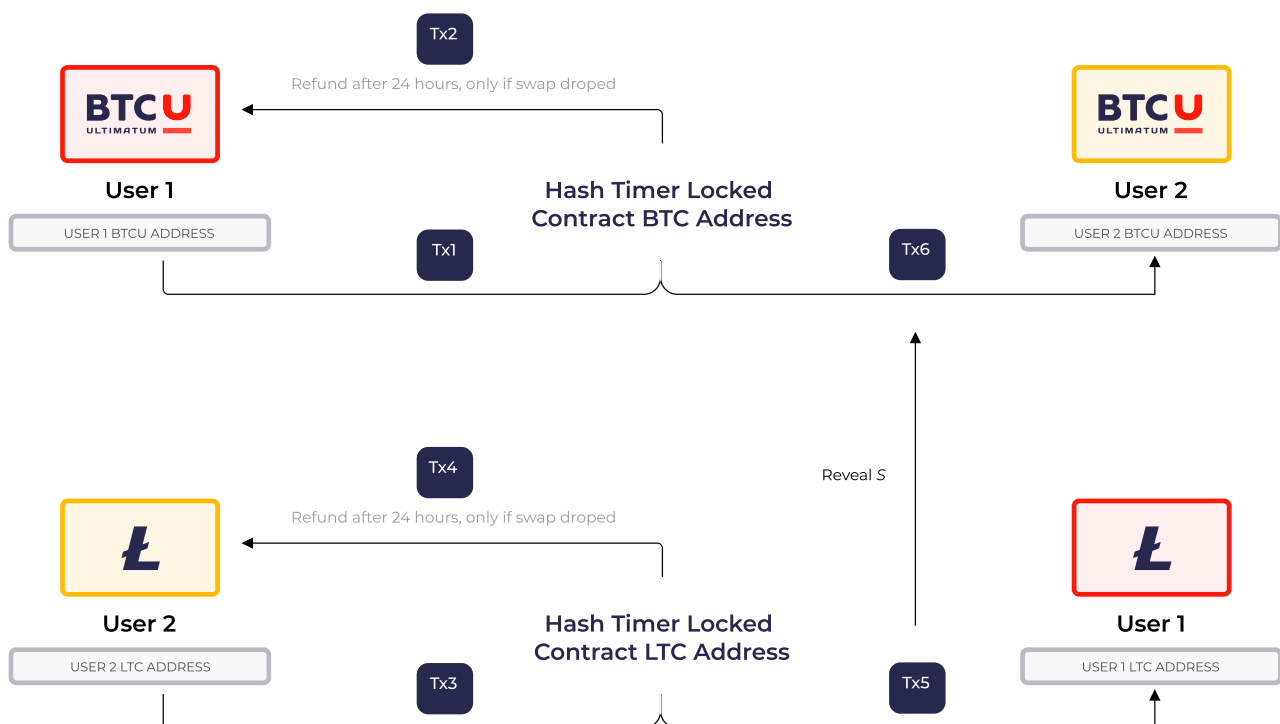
Tx2

Refund after 24 hours, only if swap droped

BTCU
ULTIMATUM

User 1

USER 1 BTCU ADDRESS

Hash Timer Locked Contract BTC Address

BTCU
ULTIMATUM

User 2

USER 2 BTCU ADDRESS

Tx1

Tx6

Tx4

Reveal $S$

Refund after 24 hours, only if swap droped

Ł

User 2

USER 2 LTC ADDRESS

Hash Timer Locked Contract LTC Address

Ł

User 1

USER 1 LTC ADDRESS

Tx3

Tx5